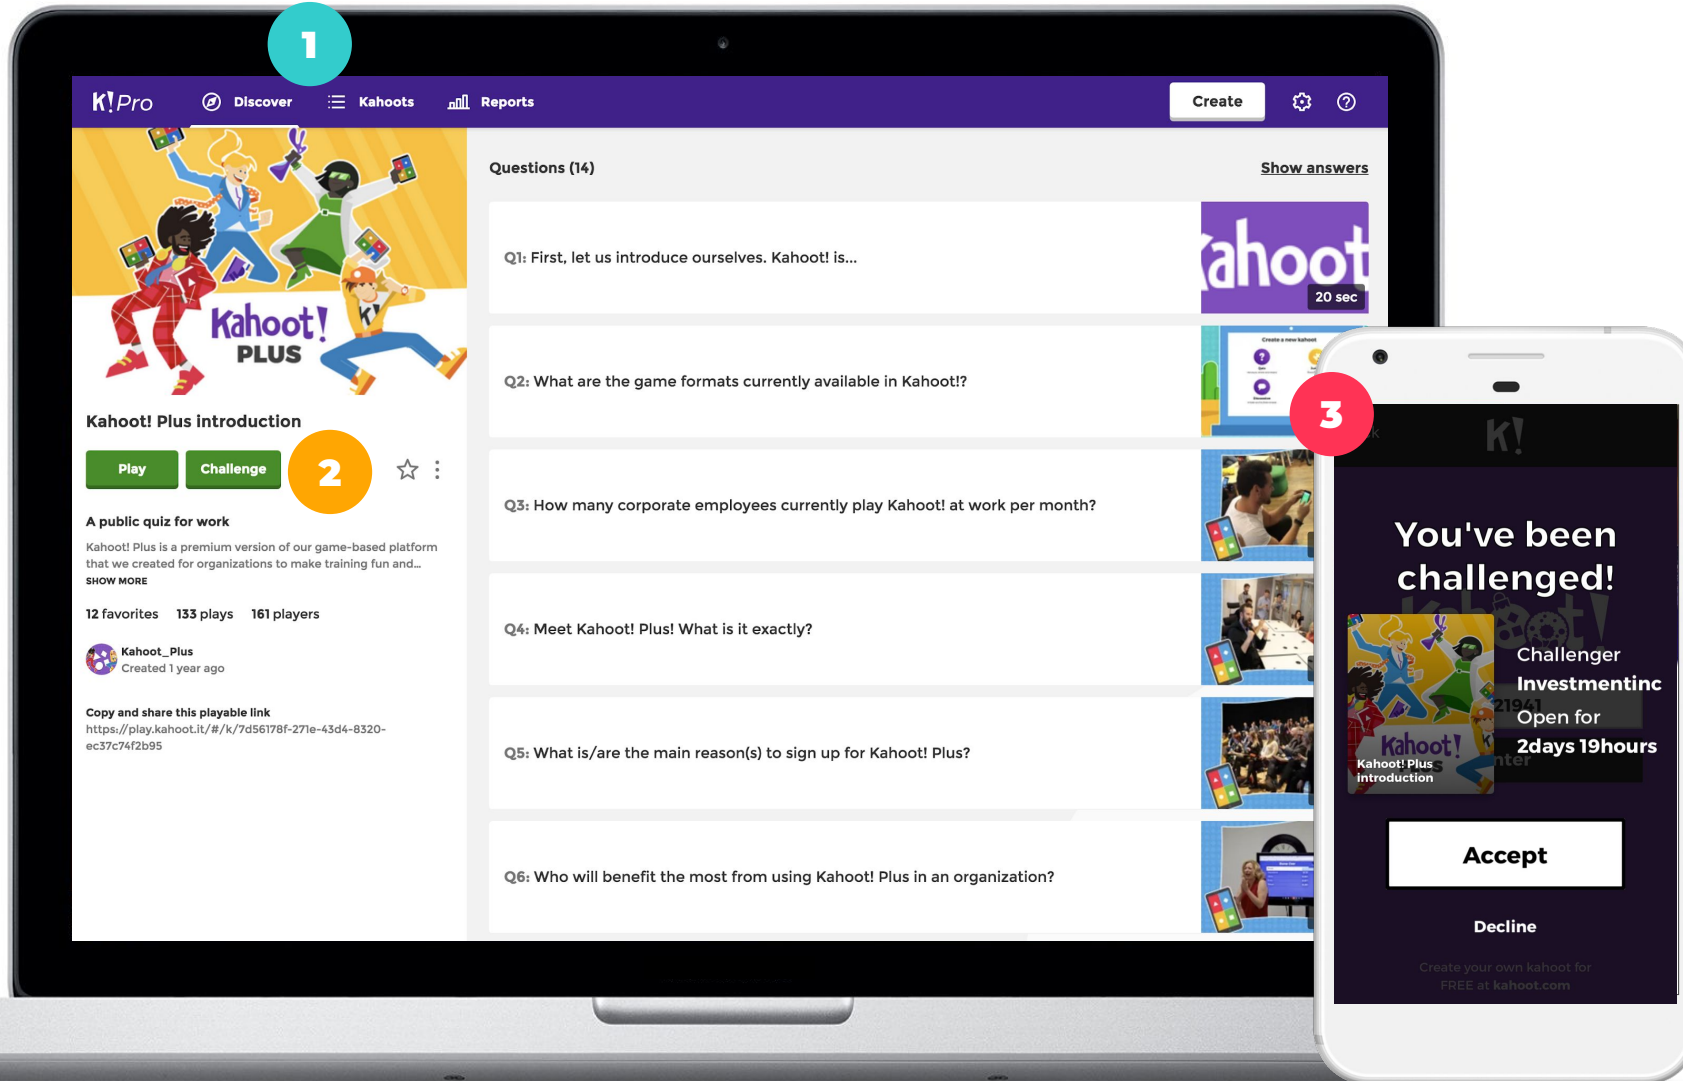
1

K! Pro Discover Kahoots Reports Create

Kahoot! PLUS

Kahoot! Plus introduction

Play Challenge 2

A public quiz for work

Kahoot! Plus is a premium version of our game-based platform that we created for organizations to make training fun and...
SHOW MORE

12 favorites 133 plays 161 players

Kahoot_Plus
Created 1 year ago

Copy and share this playable link
https://play.kahoot.it/#/k/7d56178f-271e-43d4-8320-ec37c74f2b95

Questions (14)

Show answers

Q1: First, let us introduce ourselves. Kahoot! is...

ahoot
20 sec

Q2: What are the game formats currently available in Kahoot!?

Q3: How many corporate employees currently play Kahoot! at work per month?

Q4: Meet Kahoot! Plus! What is it exactly?

Q5: What is/are the main reason(s) to sign up for Kahoot! Plus?

Q6: Who will benefit the most from using Kahoot! Plus in an organization?

3

K!

You've been challenged!

Kahoot! Plus introduction

Challenger
Investmentinc
Open for
2days 19hours

Accept

Decline

Create your own kahoot for FREE at kahoot.com